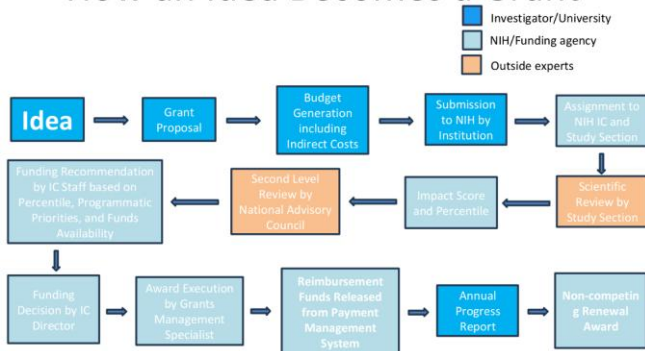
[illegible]

Investigator/University

NIH/Funding agency

Outside experts

Idea

Grant Proposal

Budget Generation including Indirect Costs

Submission to NIH by Institution

Assignment to NIH IC and Study Section

Scientific Review by Study Section

Impact Score and Percentile

Second Level Review by National Advisory Council

Funding Recommendation by IC Staff based on Percentile, Programmatic Priorities, and Funds Availability

Funding Decision by IC Director

Award Execution by Grants Management Specialist

Reimbursement Funds Released from Payment Management System

Annual Progress Report

Non-competing Renewal Award